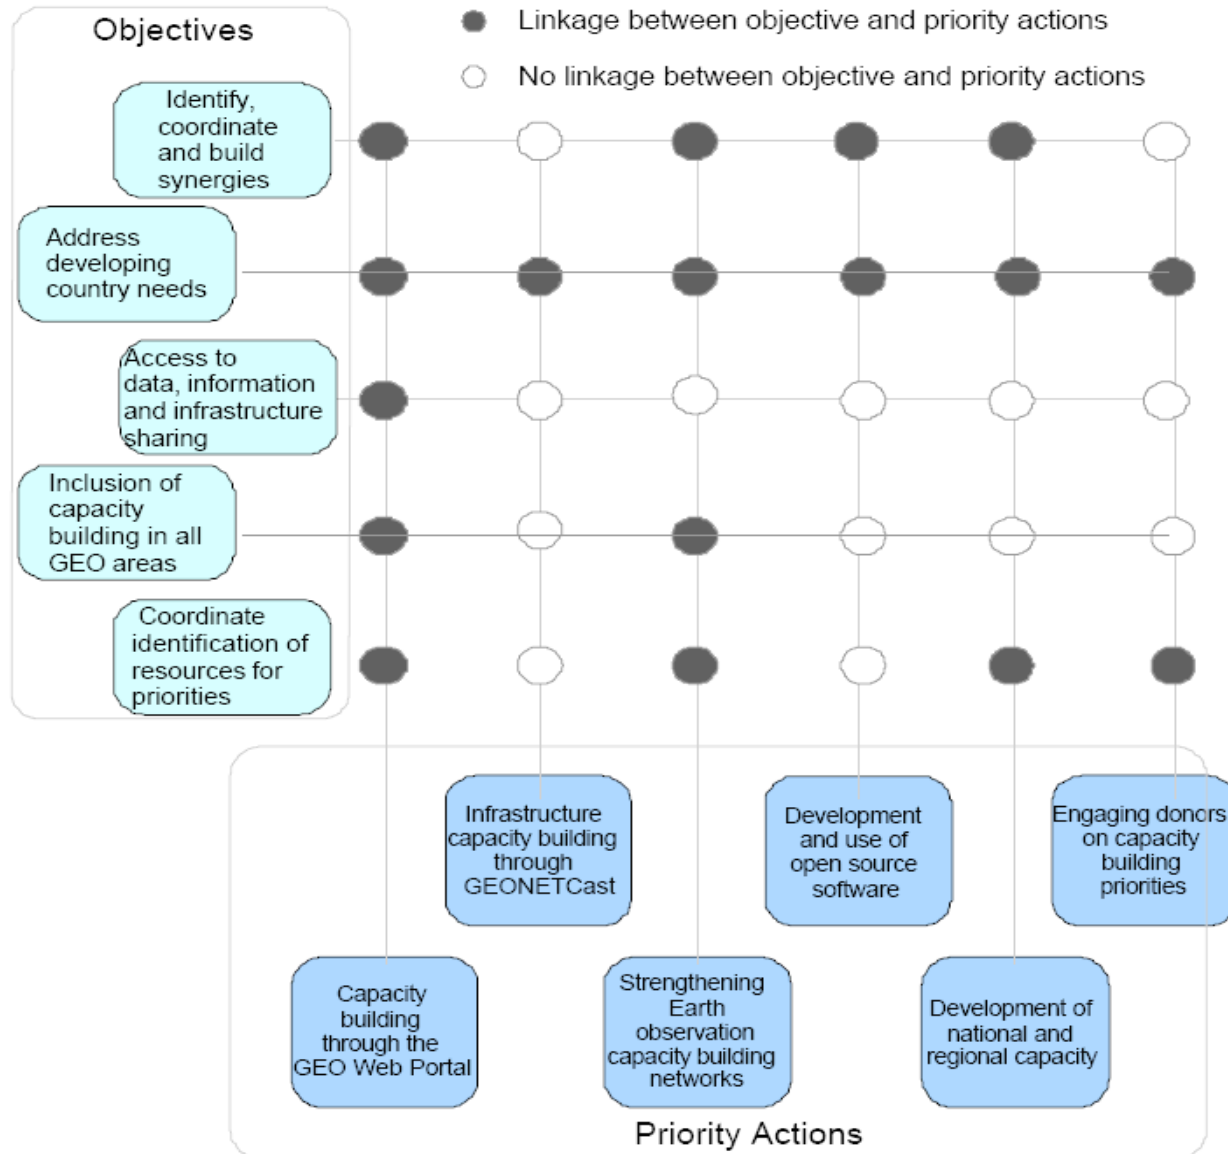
Objectives

Linkage between objective and priority actions

No linkage between objective and priority actions

Identify, coordinate and build synergies

Address developing country needs

Access to data, information and infrastructure sharing

Inclusion of capacity building in all GEO areas

Coordinate identification of resources for priorities

Infrastructure capacity building through GEONETCast

Development and use of open source software

Engaging donors on capacity building priorities

Capacity building through the GEO Web Portal

Strengthening Earth observation capacity building networks

Development of national and regional capacity

Priority Actions